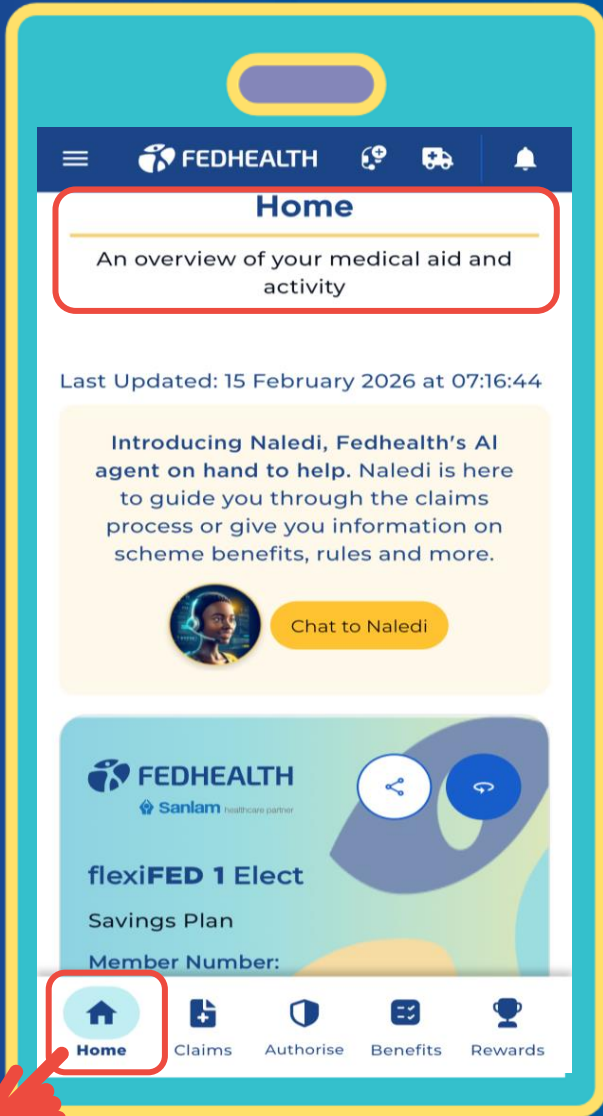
FEDHEALTH

Home

An overview of your medical aid and activity

Last Updated: 15 February 2026 at 07:16:44

Introducing Naledi, Fedhealth's AI agent on hand to help. Naledi is here to guide you through the claims process or give you information on scheme benefits, rules and more.

Chat to Naledi

FEDHEALTH
Sanlam healthcare partner

flexiFED 1 Elect

Savings Plan

Member Number:

Home Claims Authorise Benefits Rewards